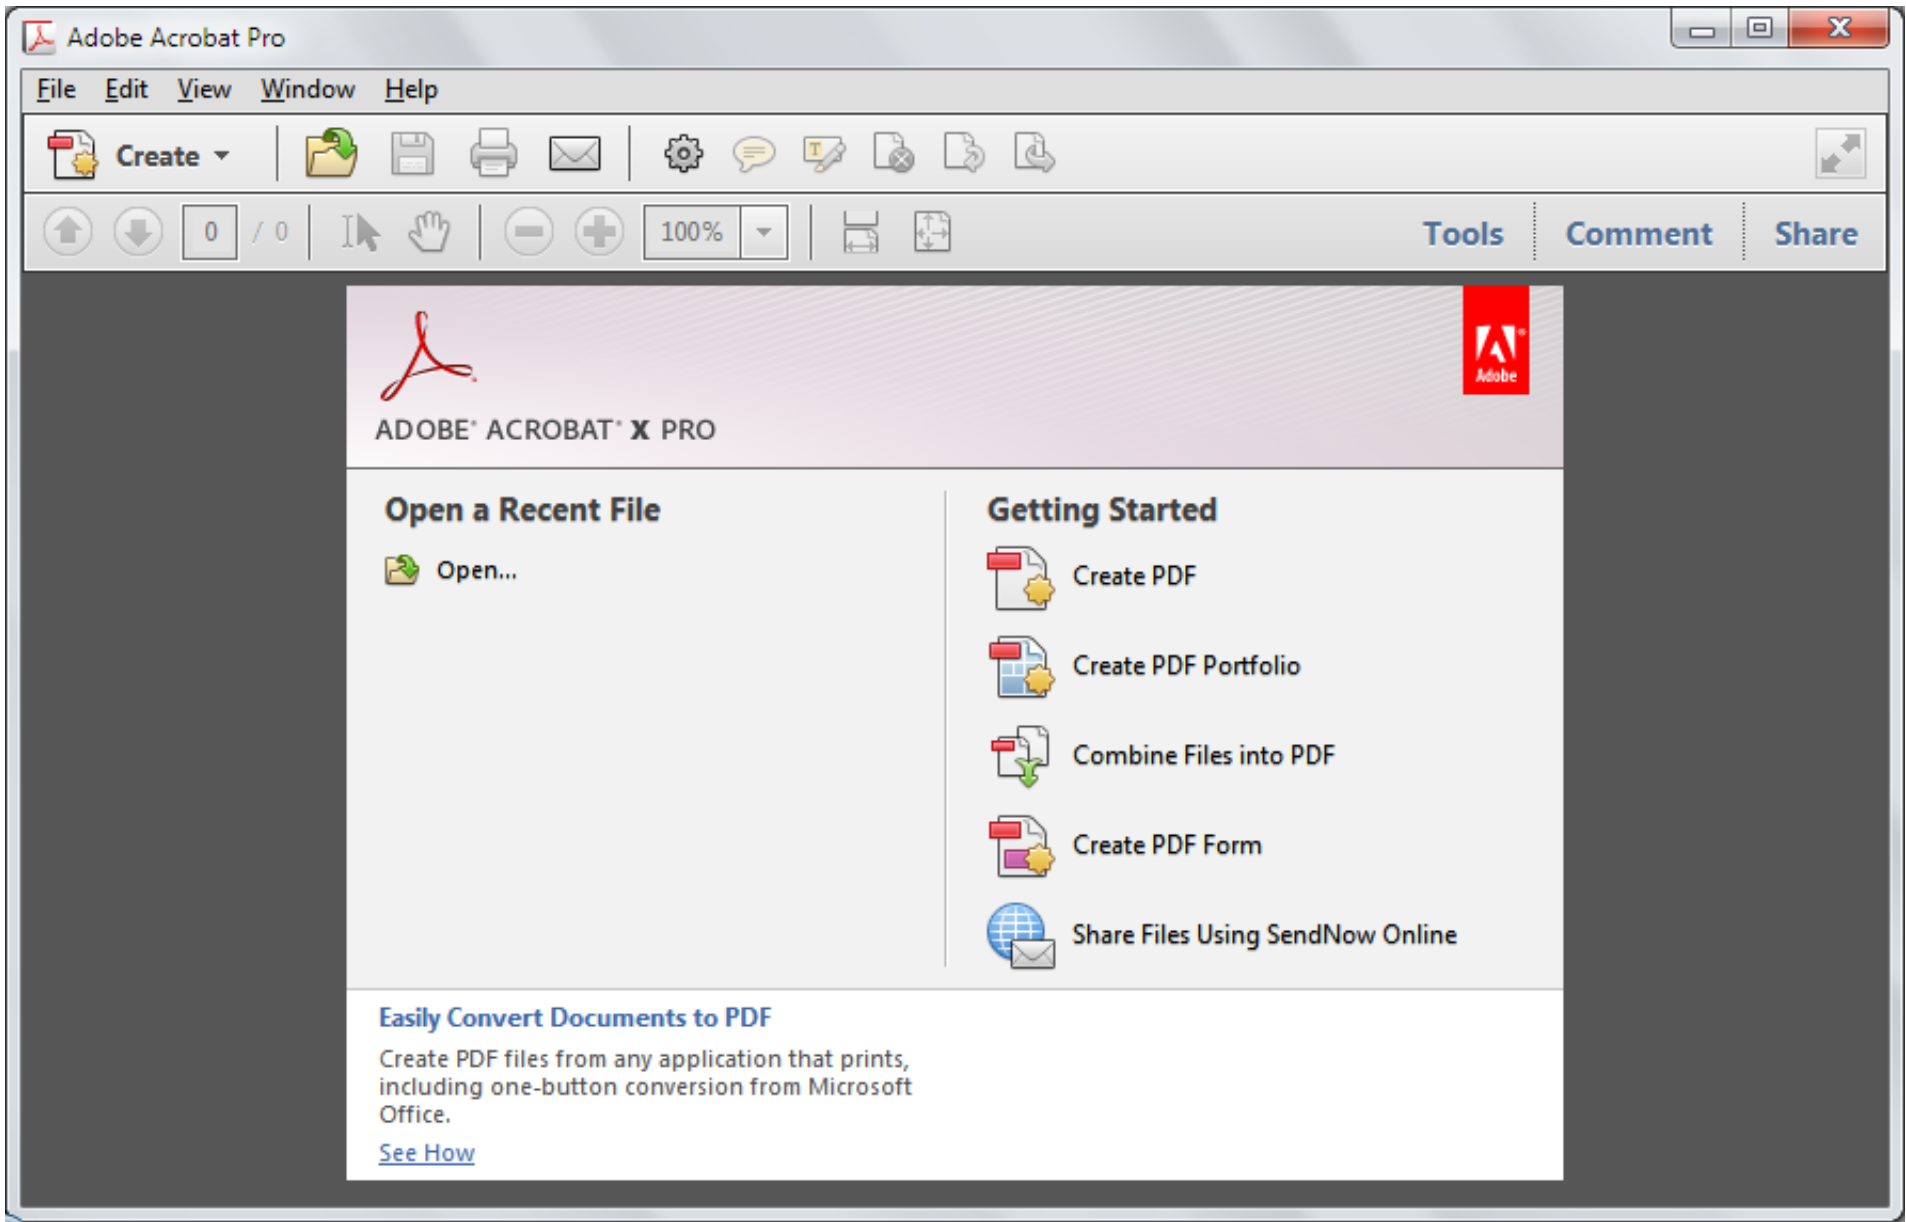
Adobe Acrobat Pro

File Edit View Window Help

Create

0 / 0 100%

Tools Comment Share

ADOBE® ACROBAT® X PRO

Adobe

Open a Recent File

Open...

Getting Started

Create PDF

Create PDF Portfolio

Combine Files into PDF

Create PDF Form

Share Files Using SendNow Online

Easily Convert Documents to PDF

Create PDF files from any application that prints, including one-button conversion from Microsoft Office.

See How